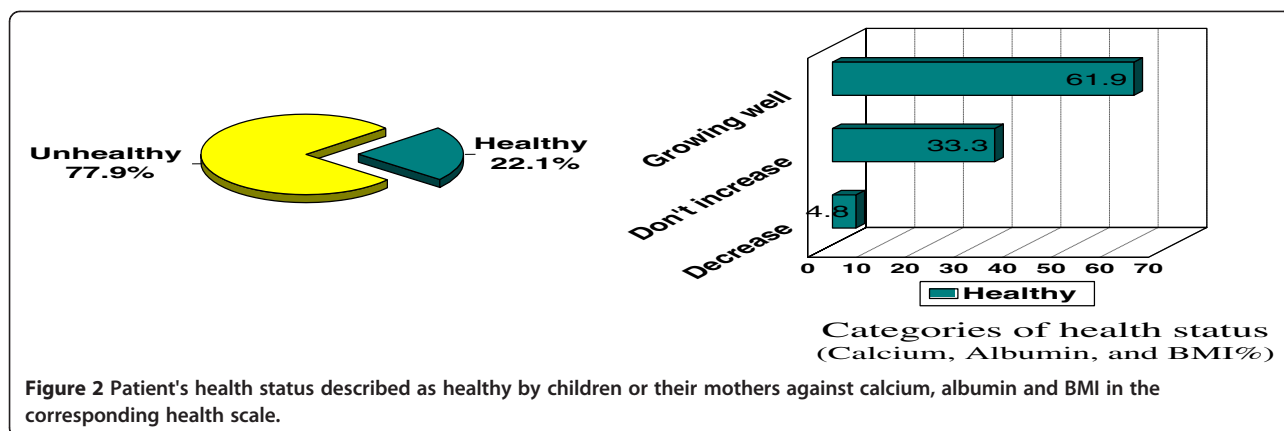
Unhealthy
77.9%

Healthy
22.1%

Growing well
Don't increase
Decrease

61.9
33.3
4.8

0 10 20 30 40 50 60 70

Healthy

Categories of health status
(Calcium, Albumin, and BMI%)

**Figure 2** Patient's health status described as healthy by children or their mothers against calcium, albumin and BMI in the corresponding health scale.